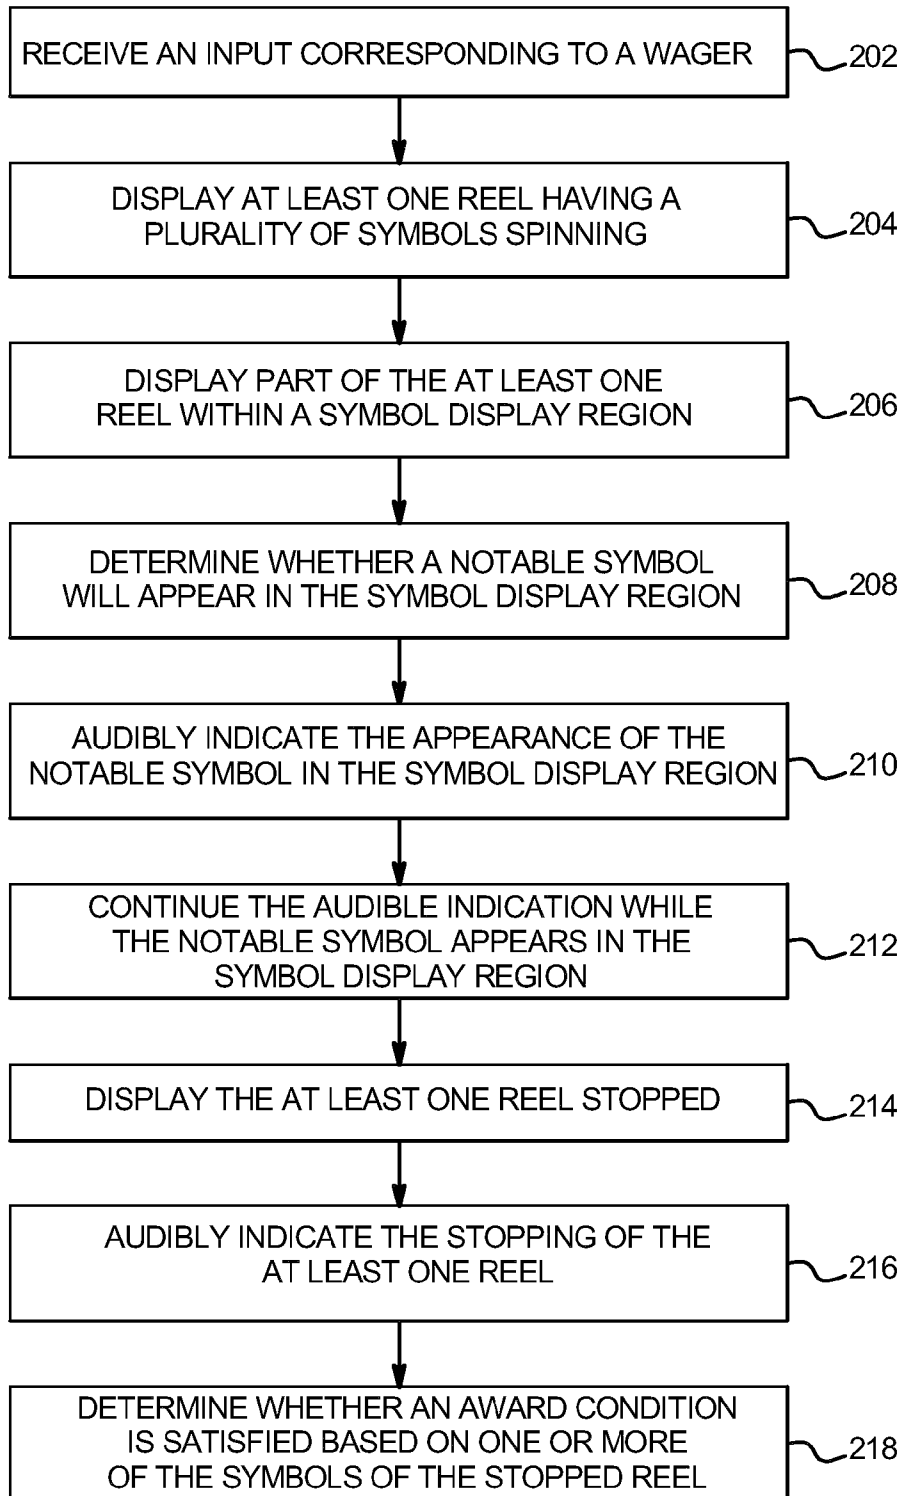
RECEIVE AN INPUT CORRESPONDING TO A WAGER
202

DISPLAY AT LEAST ONE REEL HAVING A PLURALITY OF SYMBOLS SPINNING
204

DISPLAY PART OF THE AT LEAST ONE REEL WITHIN A SYMBOL DISPLAY REGION
206

DETERMINE WHETHER A NOTABLE SYMBOL WILL APPEAR IN THE SYMBOL DISPLAY REGION
208

AUDIBLY INDICATE THE APPEARANCE OF THE NOTABLE SYMBOL IN THE SYMBOL DISPLAY REGION
210

CONTINUE THE AUDIBLE INDICATION WHILE THE NOTABLE SYMBOL APPEARS IN THE SYMBOL DISPLAY REGION
212

DISPLAY THE AT LEAST ONE REEL STOPPED
214

AUDIBLY INDICATE THE STOPPING OF THE AT LEAST ONE REEL
216

DETERMINE WHETHER AN AWARD CONDITION IS SATISFIED BASED ON ONE OR MORE OF THE SYMBOLS OF THE STOPPED REEL
218